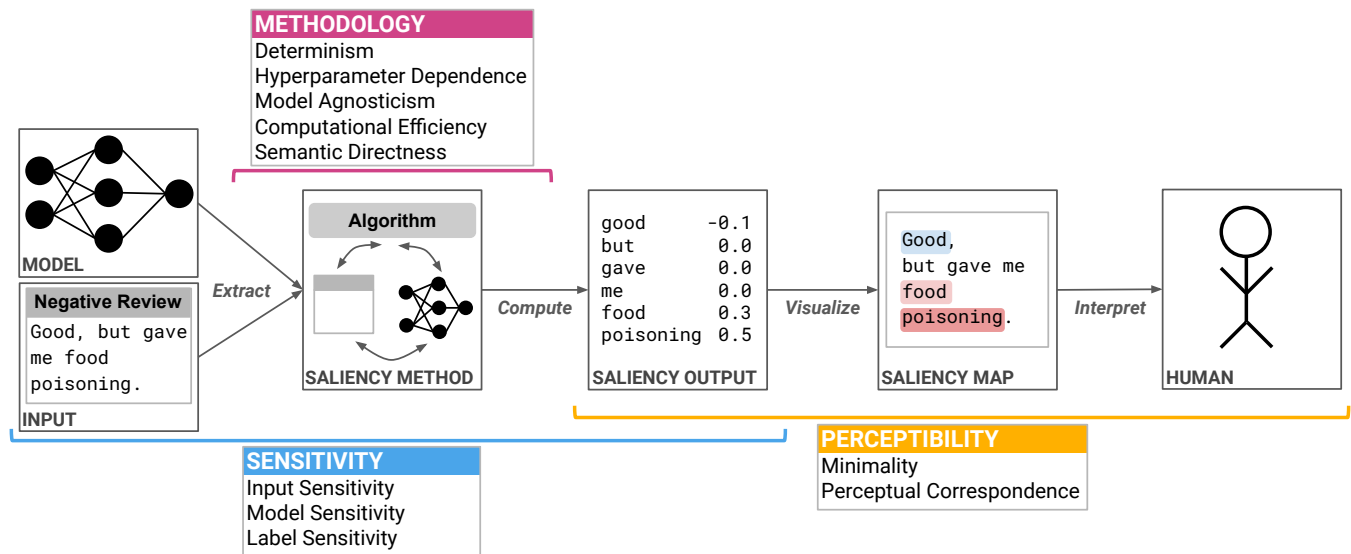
METHODOLOGY
Determinism
Hyperparameter Dependence
Model Agnosticism
Computational Efficiency
Semantic Directness

MODEL

Negative Review
Good, but gave me food poisoning.
INPUT

Extract

Algorithm
SALIENCY METHOD

Compute

| good | -0.1 |
|---|---|
| but | 0.0 |
| gave | 0.0 |
| me | 0.0 |
| food | 0.3 |
| poisoning | 0.5 |

SALIENCY OUTPUT

Visualize

Good,
but gave me
food
poisoning.
SALIENCY MAP

Interpret

HUMAN

SENSITIVITY
Input Sensitivity
Model Sensitivity
Label Sensitivity

PERCEPTIBILITY
Minimality
Perceptual Correspondence